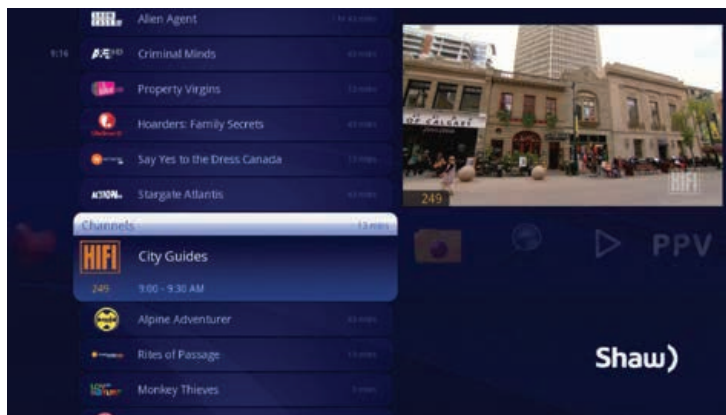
Alien Agent

9:16 A&E HD Criminal Minds

Property Virgins

Hoarders: Family Secrets

Say Yes to the Dress Canada

ACTION Stargate Atlantis

Channels 13 mins

HIFI City Guides

249 9:00 - 9:30 AM

Alpine Adventurer

Rites of Passage

Monkey Thieves

OF CALGARY

249

HIFI

PPV

Shaw)